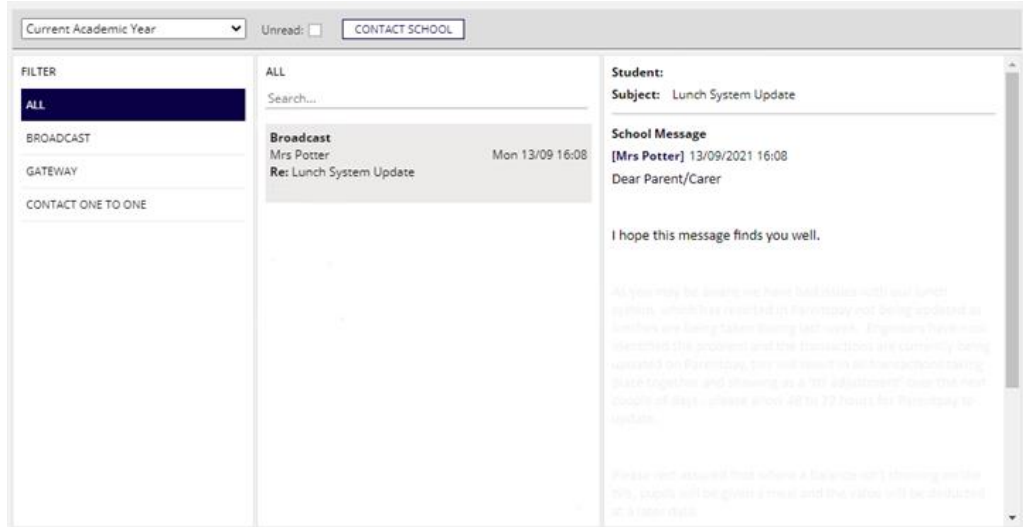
Current Academic Year
Unread:
CONTACT SCHOOL

FILTER
ALL
BROADCAST
GATEWAY
CONTACT ONE TO ONE

ALL
Search...

Broadcast
Mrs Potter
Mon 13/09 16:08
Re: Lunch System Update

Student:
Subject: Lunch System Update

School Message
[Mrs Potter] 13/09/2021 16:08
Dear Parent/Carer

I hope this message finds you well.

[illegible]

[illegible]